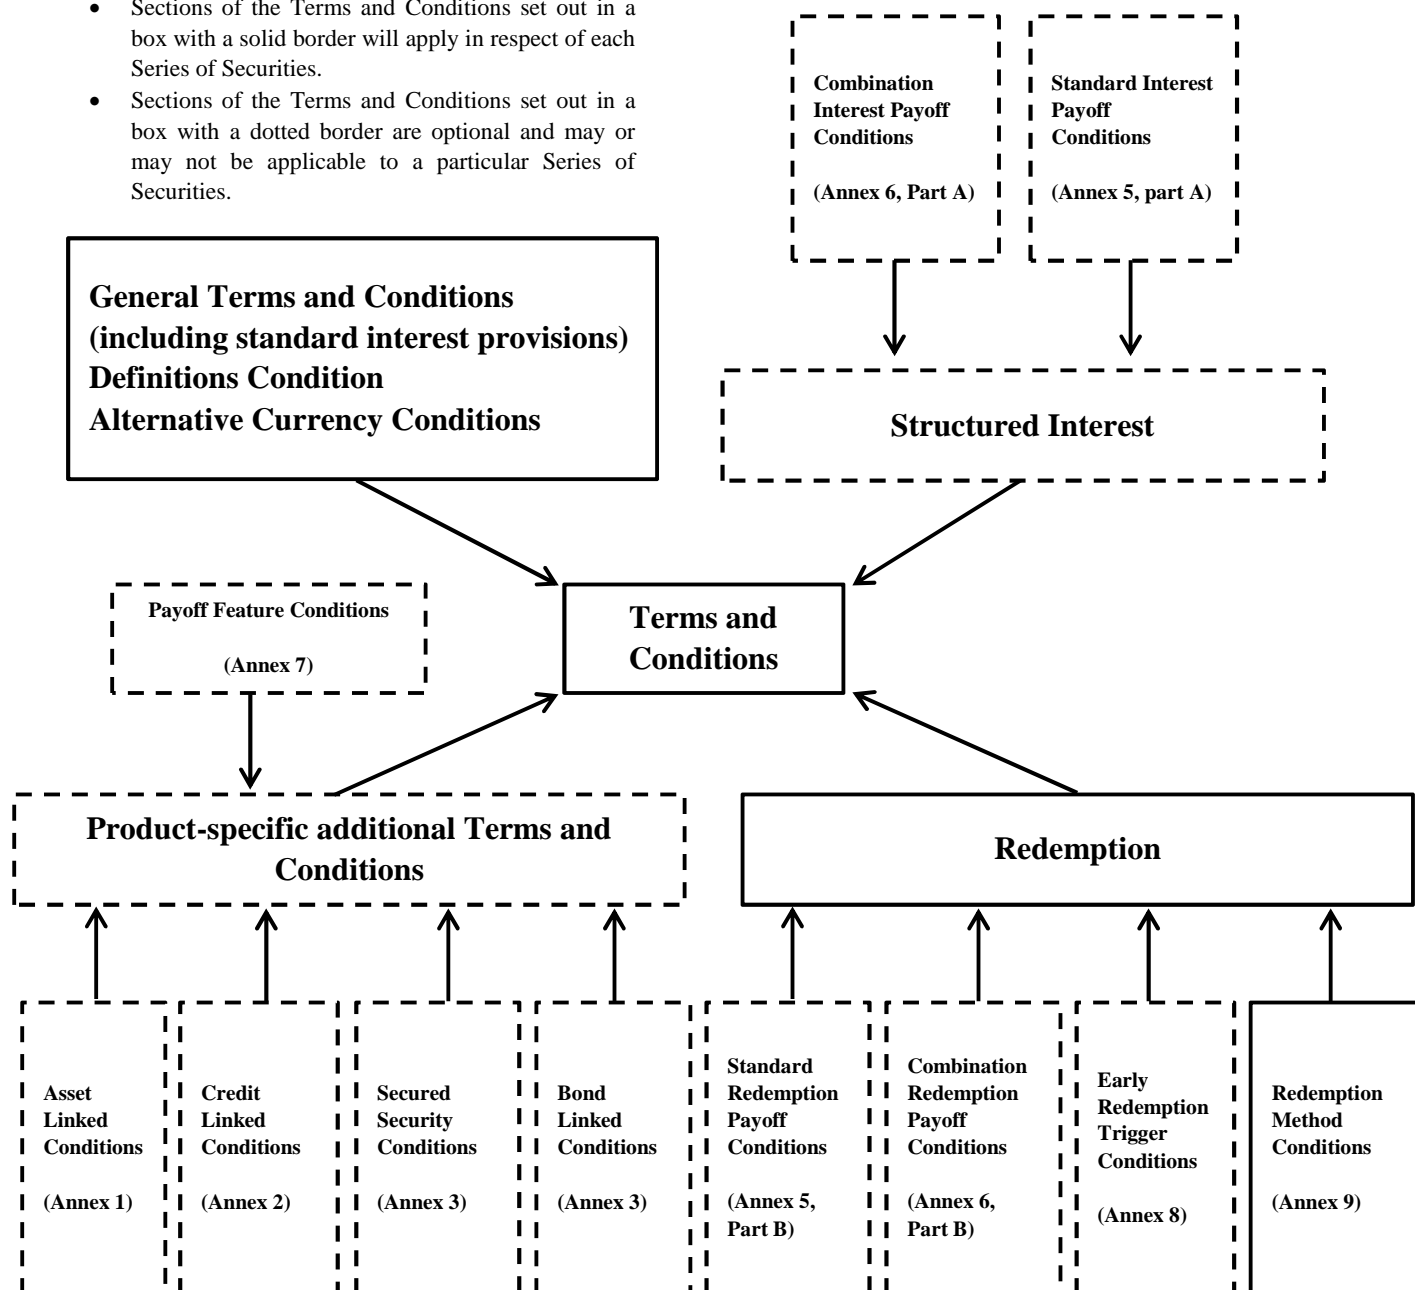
- Sections of the Terms and Conditions set out in a box with a solid border will apply in respect of each Series of Securities.
- Sections of the Terms and Conditions set out in a box with a dotted border are optional and may or may not be applicable to a particular Series of Securities.

Combination Interest Payoff Conditions

(Annex 6, Part A)

Standard Interest Payoff Conditions

(Annex 5, part A)

General Terms and Conditions (including standard interest provisions)
Definitions Condition
Alternative Currency Conditions

Structured Interest

Payoff Feature Conditions

(Annex 7)

Terms and Conditions

Product-specific additional Terms and Conditions

Redemption

Asset Linked Conditions

(Annex 1)

Credit Linked Conditions

(Annex 2)

Secured Security Conditions

(Annex 3)

Bond Linked Conditions

(Annex 3)

Standard Redemption Payoff Conditions

(Annex 5, Part B)

Combination Redemption Payoff Conditions

(Annex 6, Part B)

Early Redemption Trigger Conditions

(Annex 8)

Redemption Method Conditions

(Annex 9)